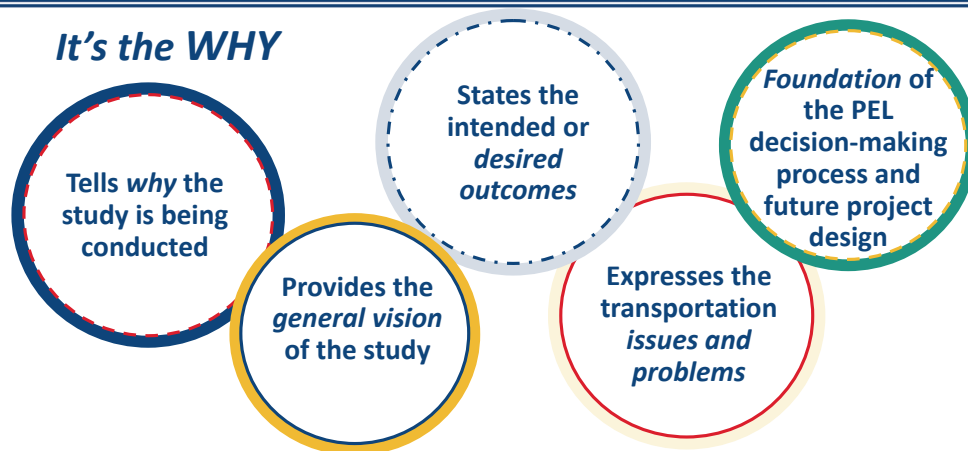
It's the WHY

Tells why the study is being conducted

Provides the general vision of the study

States the intended or desired outcomes

Expresses the transportation issues and problems

Foundation of the PEL decision-making process and future project design